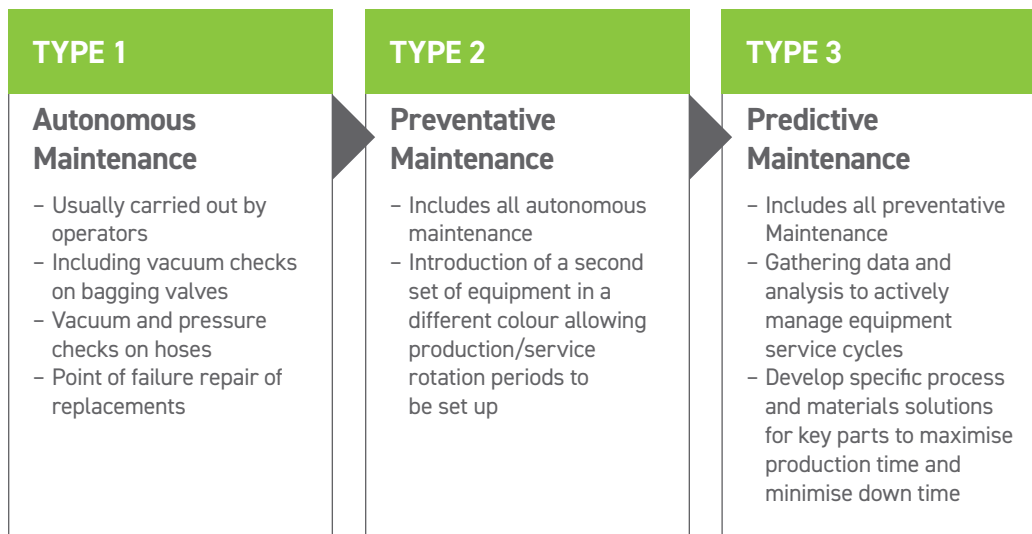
TYPE 1

Autonomous Maintenance

– Usually carried out by operators
– Including vacuum checks on bagging valves
– Vacuum and pressure checks on hoses
– Point of failure repair of replacements

TYPE 2

Preventative Maintenance

– Includes all autonomous maintenance
– Introduction of a second set of equipment in a different colour allowing production/service rotation periods to be set up

TYPE 3

Predictive Maintenance

– Includes all preventative Maintenance
– Gathering data and analysis to actively manage equipment service cycles
– Develop specific process and materials solutions for key parts to maximise production time and minimise down time